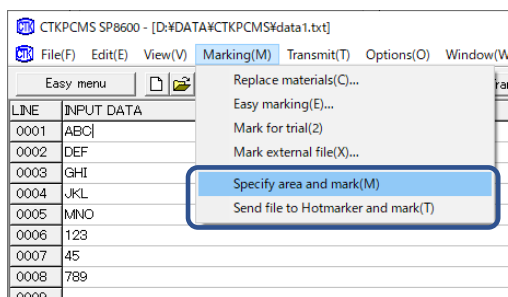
CTKPCMS SP8600 - [D:¥DATA¥CTKPCMS¥data1.txt]

File(F) Edit(E) View(V) Marking(M) Transmit(T) Options(O) Window(W

Easy menu

| LINE | INPUT DATA |
|---|---|
| 0001 | ABC |
| 0002 | DEF |
| 0003 | GHI |
| 0004 | JKL |
| 0005 | MNO |
| 0006 | 123 |
| 0007 | 45 |
| 0008 | 789 |

Replace materials(C)...
Easy marking(E)...
Mark for trial(2)
Mark external file(X)...
Specify area and mark(M)
Send file to Hotmarker and mark(T)